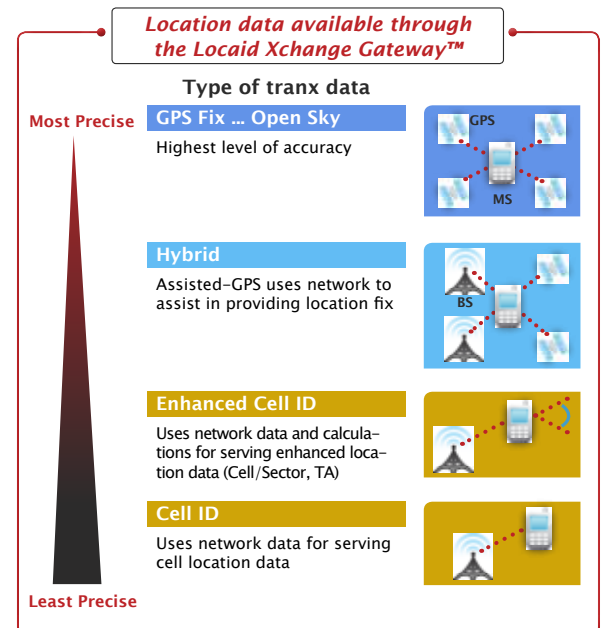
Location data available through the Locaid Xchange Gateway™

Type of tranx data

Most Precise

GPS Fix ... Open Sky

Highest level of accuracy

GPS

MS

Hybrid

Assisted-GPS uses network to assist in providing location fix

BS

Enhanced Cell ID

Uses network data and calculations for serving enhanced location data (Cell/Sector, TA)

Cell ID

Uses network data for serving cell location data

Least Precise